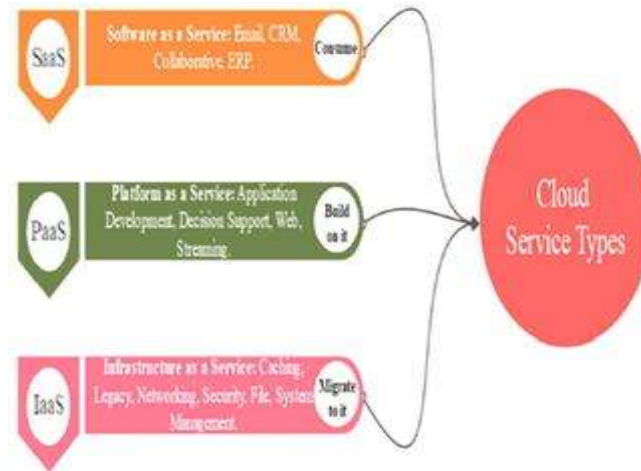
SaaS

Software as a Service: Email, CRM, Collaborative, ERP.

Consume

PaaS

Platform as a Service: Application Development, Decision Support, Web, Streaming.

Build on it

IaaS

Infrastructure as a Service: Caching, Legacy, Networking, Security, File, System Management.

Migrate to it

Cloud Service Types